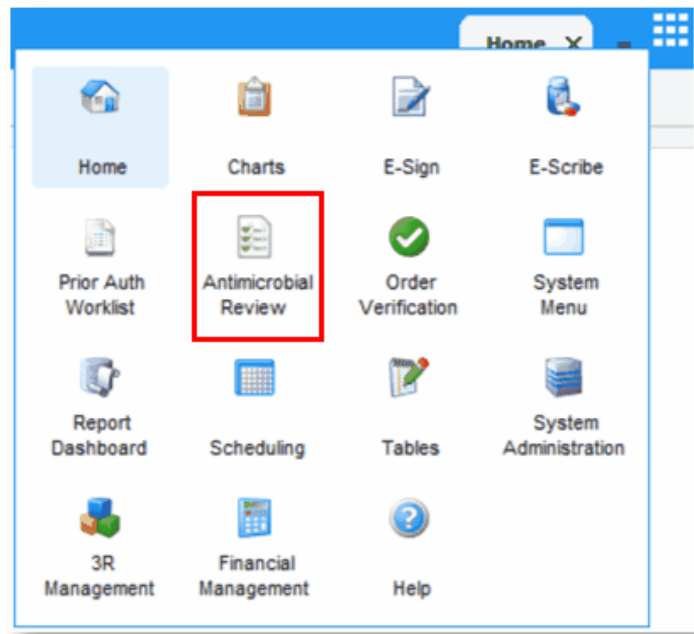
Home X

Home
Charts
E-Sign
E-Scribe

Prior Auth Worklist
Antimicrobial Review
Order Verification
System Menu

Report Dashboard
Scheduling
Tables
System Administration

3R Management
Financial Management
Help